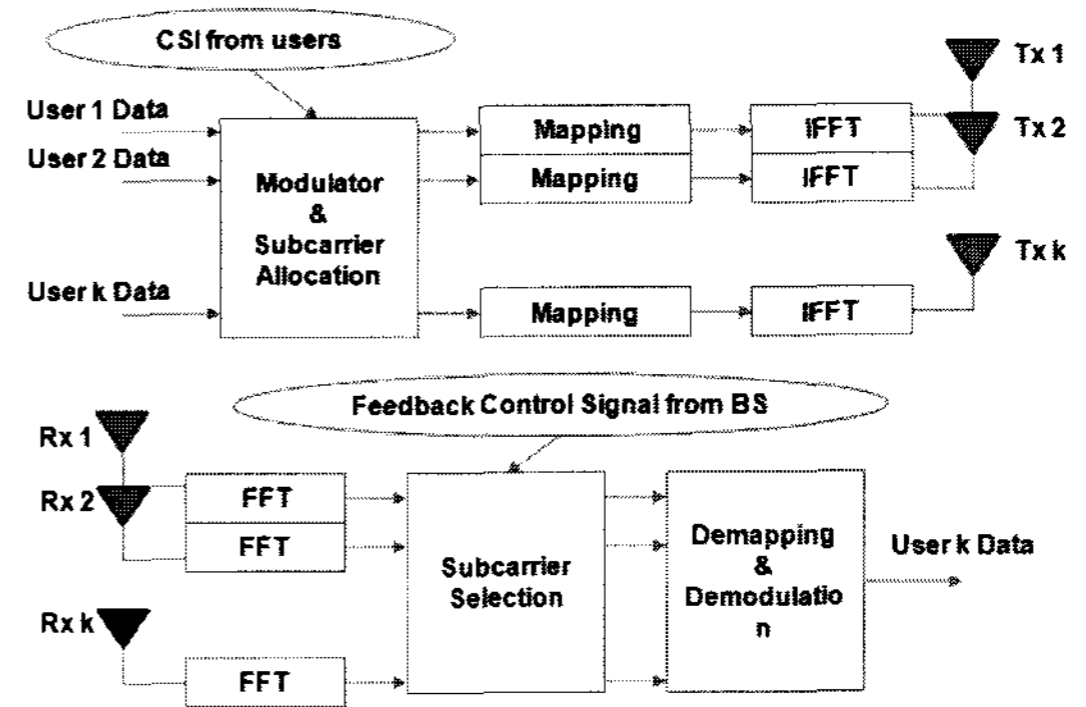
CSI from users

User 1 Data

User 2 Data

User k Data

Modulator & Subcarrier Allocation

Mapping

Mapping

Mapping

IFFT

IFFT

IFFT

Tx 1

Tx 2

Tx k

Feedback Control Signal from BS

Rx 1

Rx 2

Rx k

FFT

FFT

FFT

Subcarrier Selection

Demapping & Demodulatio n

User k Data